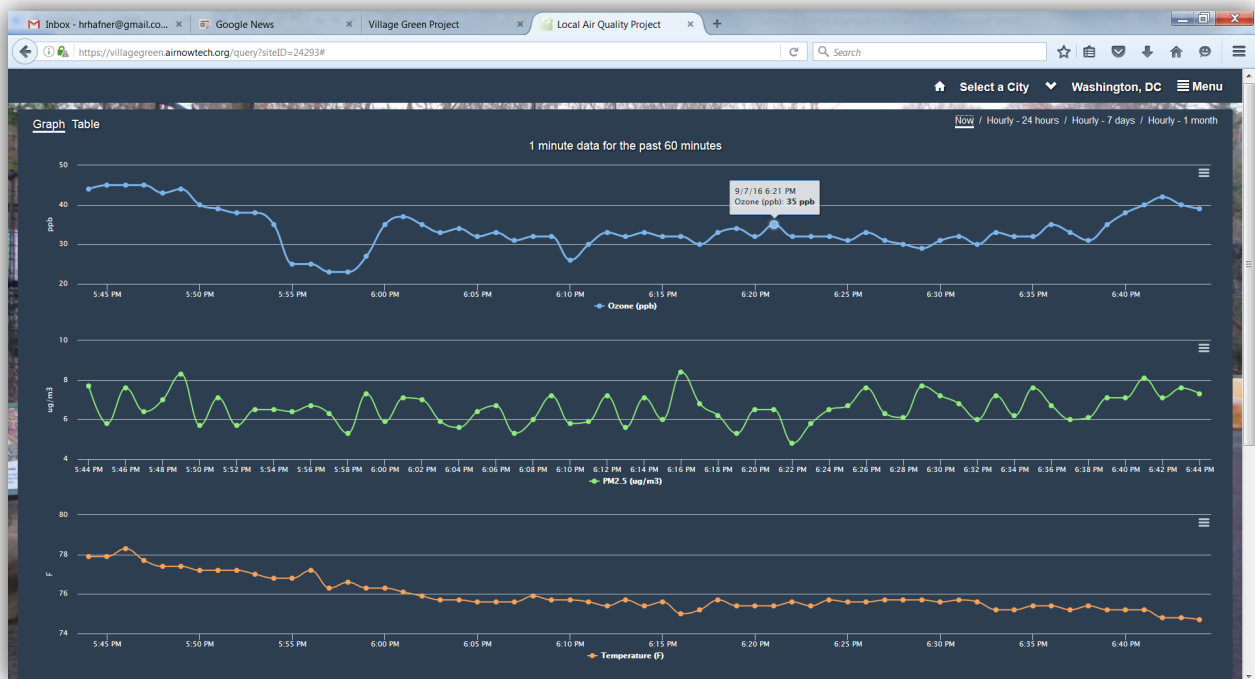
Inbox - hrhafner@gmail.co... ×
Google News ×
Village Green Project ×
Local Air Quality Project ×
+

https://villagegreen.airnowtech.org/query?siteID=24293#
Search

Select a City
Washington, DC
Menu

Graph Table

Now / Hourly - 24 hours / Hourly - 7 days / Hourly - 1 month

1 minute data for the past 60 minutes

9/7/16 6:21 PM
Ozone (ppb): 35 ppb

50
40
30
20
ppb
5:45 PM 5:50 PM 5:55 PM 6:00 PM 6:05 PM 6:10 PM 6:15 PM 6:20 PM 6:25 PM 6:30 PM 6:35 PM 6:40 PM
Ozone (ppb)

10
8
6
4
ug/m3
5:44 PM 5:46 PM 5:48 PM 5:50 PM 5:52 PM 5:54 PM 5:56 PM 5:58 PM 6:00 PM 6:02 PM 6:04 PM 6:06 PM 6:08 PM 6:10 PM 6:12 PM 6:14 PM 6:16 PM 6:18 PM 6:20 PM 6:22 PM 6:24 PM 6:26 PM 6:28 PM 6:30 PM 6:32 PM 6:34 PM 6:36 PM 6:38 PM 6:40 PM 6:42 PM 6:44 PM
PM2.5 (ug/m3)

80
78
76
74
F
5:45 PM 5:50 PM 5:55 PM 6:00 PM 6:05 PM 6:10 PM 6:15 PM 6:20 PM 6:25 PM 6:30 PM 6:35 PM 6:40 PM
Temperature (F)